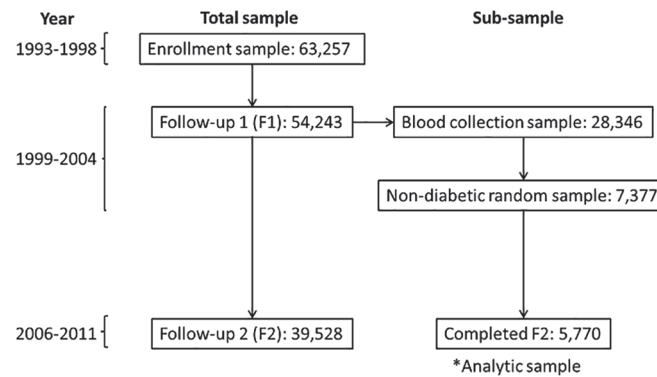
Year

Total sample

Sub-sample

1993-1998

Enrollment sample: 63,257

1999-2004

Follow-up 1 (F1): 54,243

Blood collection sample: 28,346

Non-diabetic random sample: 7,377

2006-2011

Follow-up 2 (F2): 39,528

Completed F2: 5,770

*Analytic sample